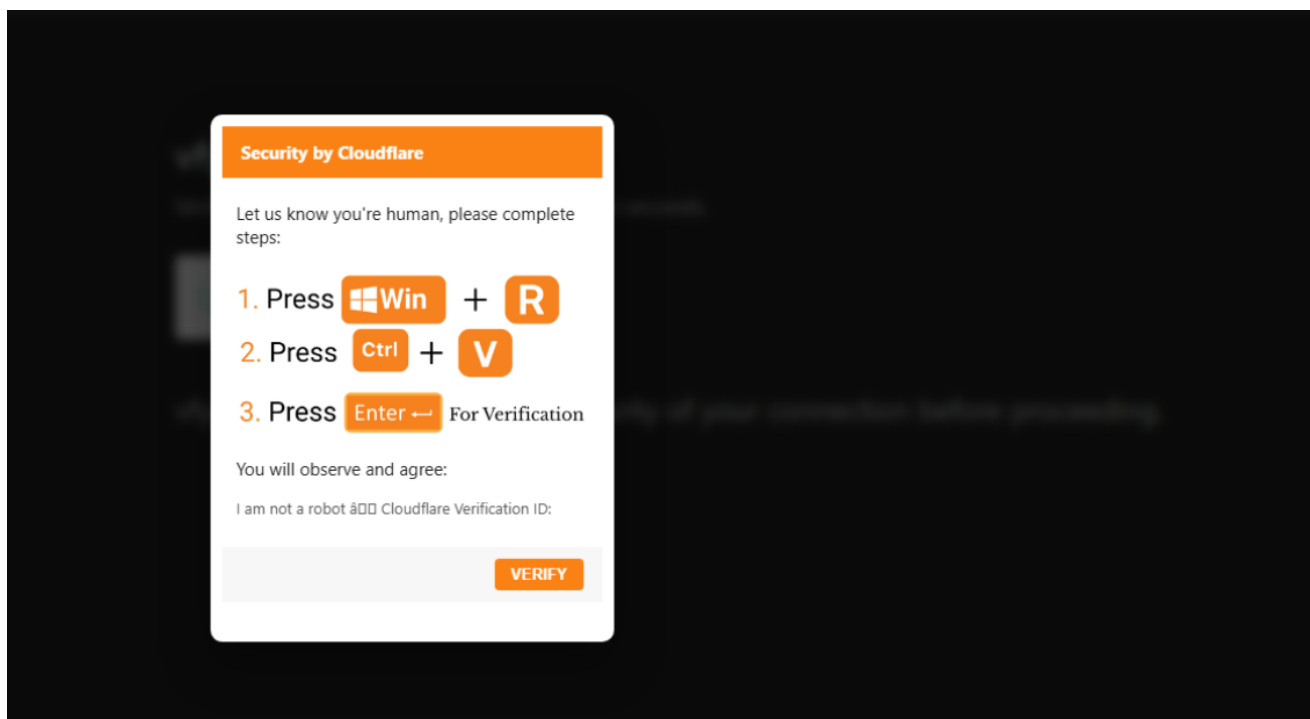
Security by Cloudflare

Let us know you're human, please complete steps:

1. Press Win + R
2. Press Ctrl + V
3. Press Enter ⟵ For Verification

You will observe and agree:

I am not a robot â Cloudflare Verification ID:

VERIFY